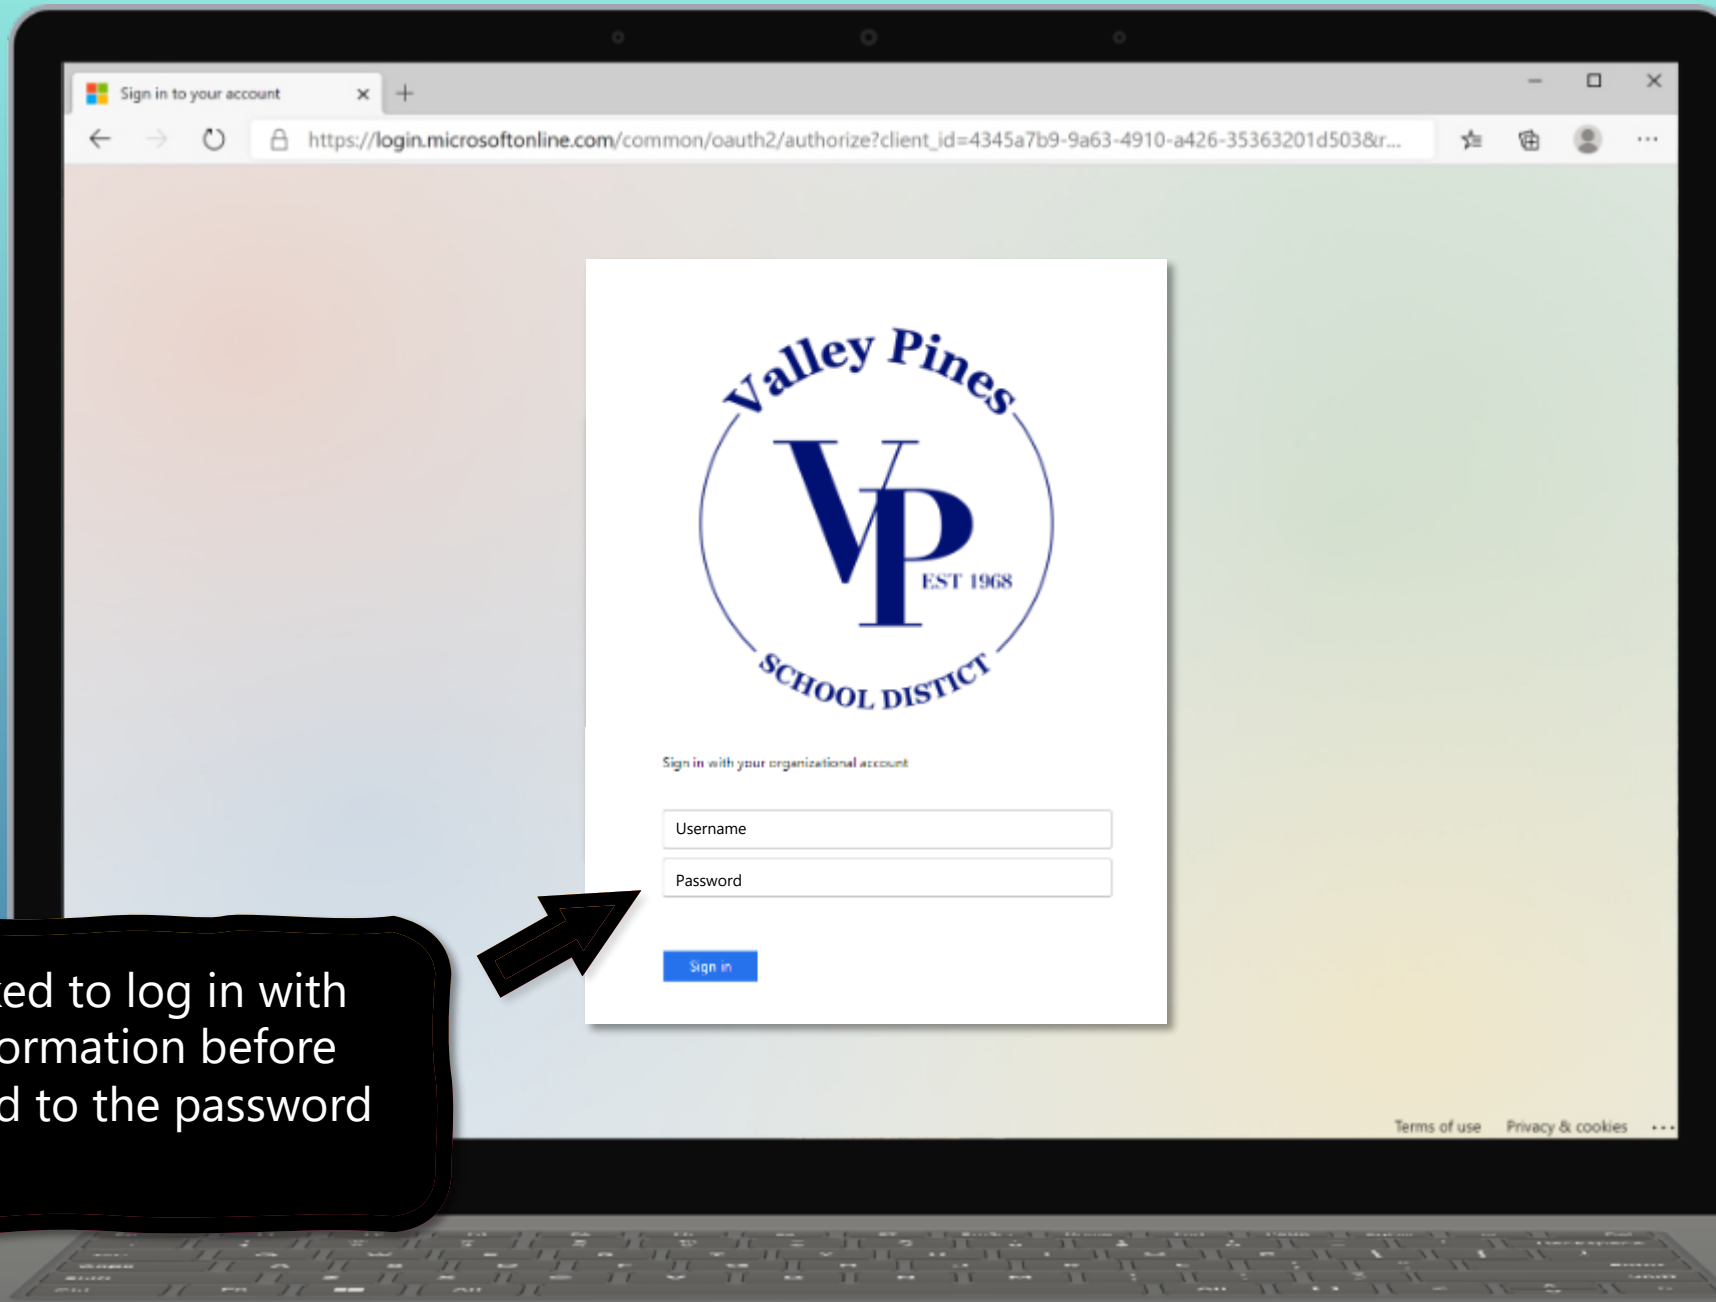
Sign in to your account

https://login.microsoftonline.com/common/oauth2/authorize?client_id=4345a7b9-9a63-4910-a426-35363201d503&r...

Valley Pines

VP

EST 1968

SCHOOL DISTICT

Sign in with your organizational account

Username

Password

Sign in

Terms of use Privacy & cookies ...

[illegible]ed to log in with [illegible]ormation before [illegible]d to the password